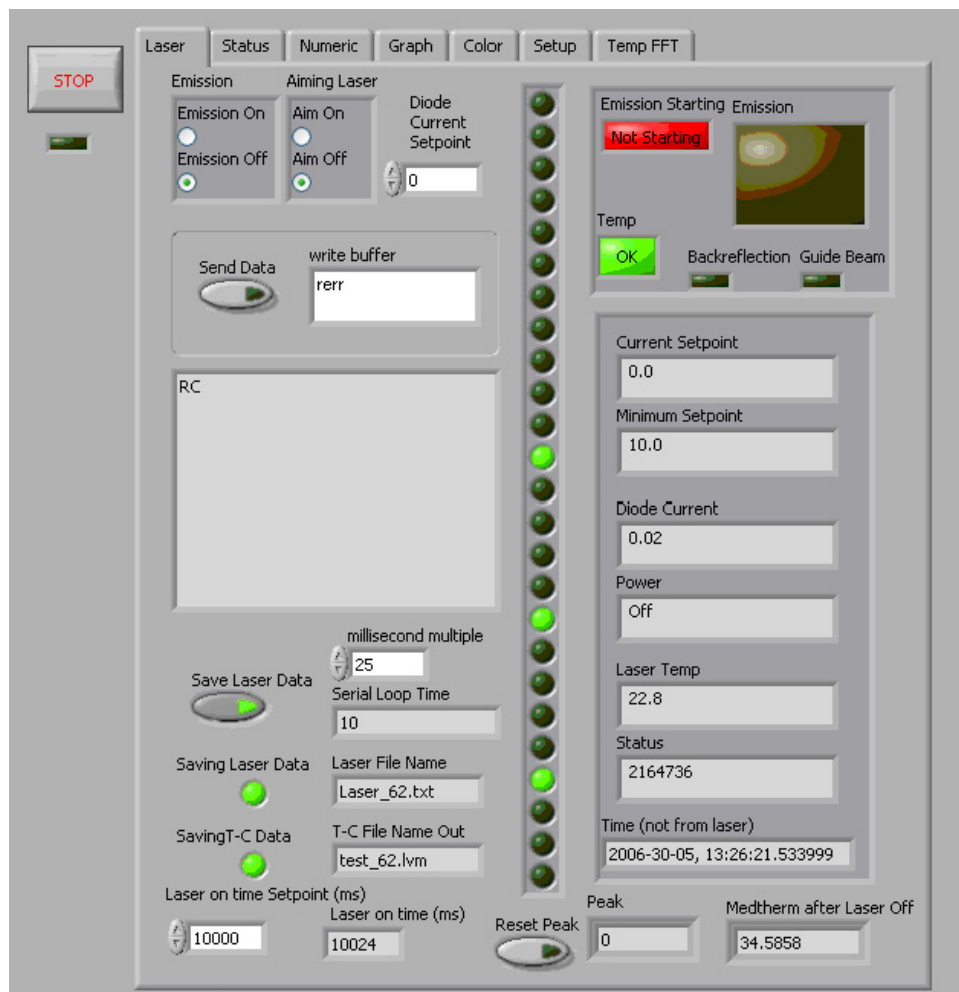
STOP

Laser
Status
Numeric
Graph
Color
Setup
Temp FFT

Emission
Emission On
Emission Off

Aiming Laser
Aim On
Aim Off

Diode Current Setpoint
0

Send Data
write buffer
rerr

RC

Emission Starting
Not Starting
Emission

Temp
OK
Backreflection
Guide Beam

Current Setpoint
0.0
Minimum Setpoint
10.0
Diode Current
0.02
Power
Off
Laser Temp
22.8
Status
2164736
Time (not from laser)
2006-30-05, 13:26:21.533999

millisecond multiple
25
Save Laser Data
Serial Loop Time
10
Saving Laser Data
Laser File Name
Laser_62.txt
SavingT-C Data
T-C File Name Out
test_62.lvm
Laser on time Setpoint (ms)
10000
Laser on time (ms)
10024
Reset Peak
Peak
0
Medtherm after Laser Off
34.5858